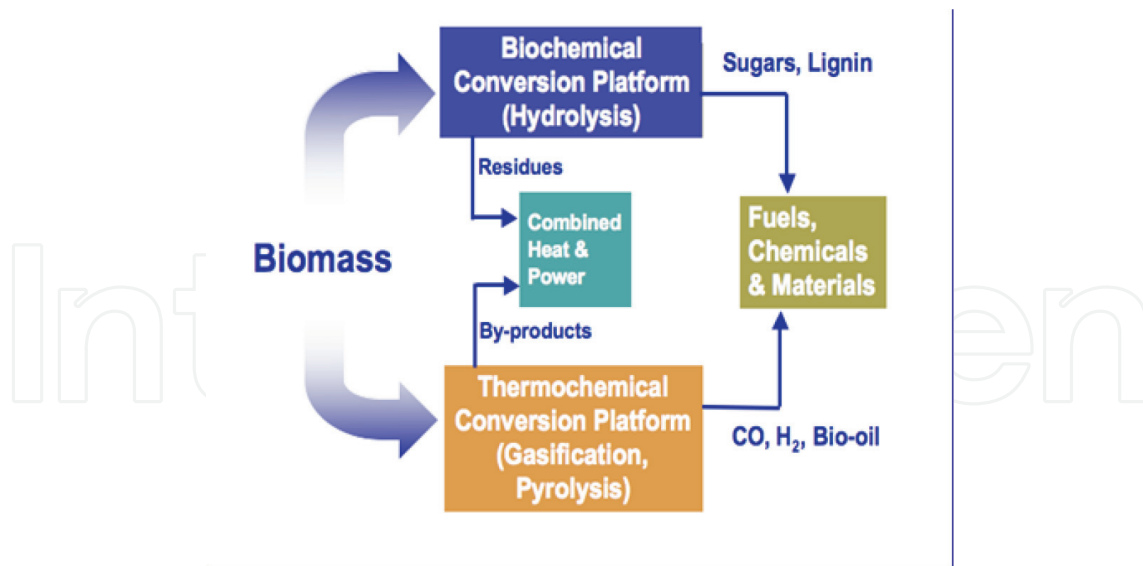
Biochemical Conversion Platform (Hydrolysis)

Sugars, Lignin

Residues

Combined Heat & Power

Biomass

Fuels, Chemicals & Materials

By-products

Thermochemical Conversion Platform (Gasification, Pyrolysis)

CO, $H_2$, Bio-oil

IntechOpen